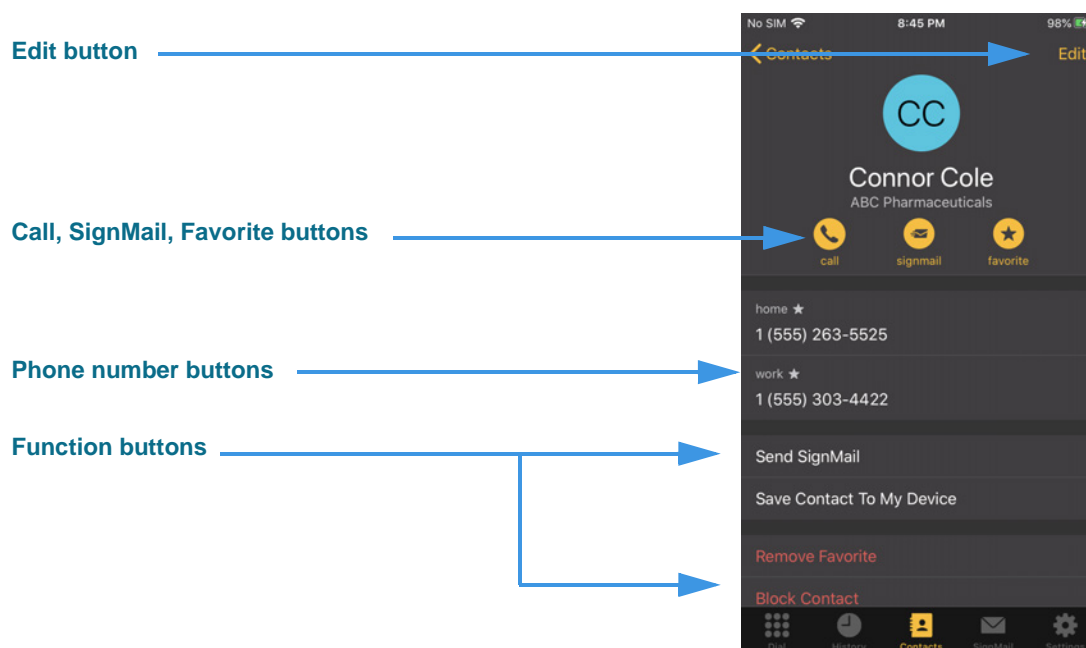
Edit button

Call, SignMail, Favorite buttons

Phone number buttons

Function buttons

No SIM 8:45 PM 98%

Contacts

Edit

CC

Connor Cole

ABC Pharmaceuticals

call signmail favorite

home ★

1 (555) 263-5525

work ★

1 (555) 303-4422

Send SignMail

Save Contact To My Device

Remove Favorite

Block Contact

Dial History Contacts SignMail Settings